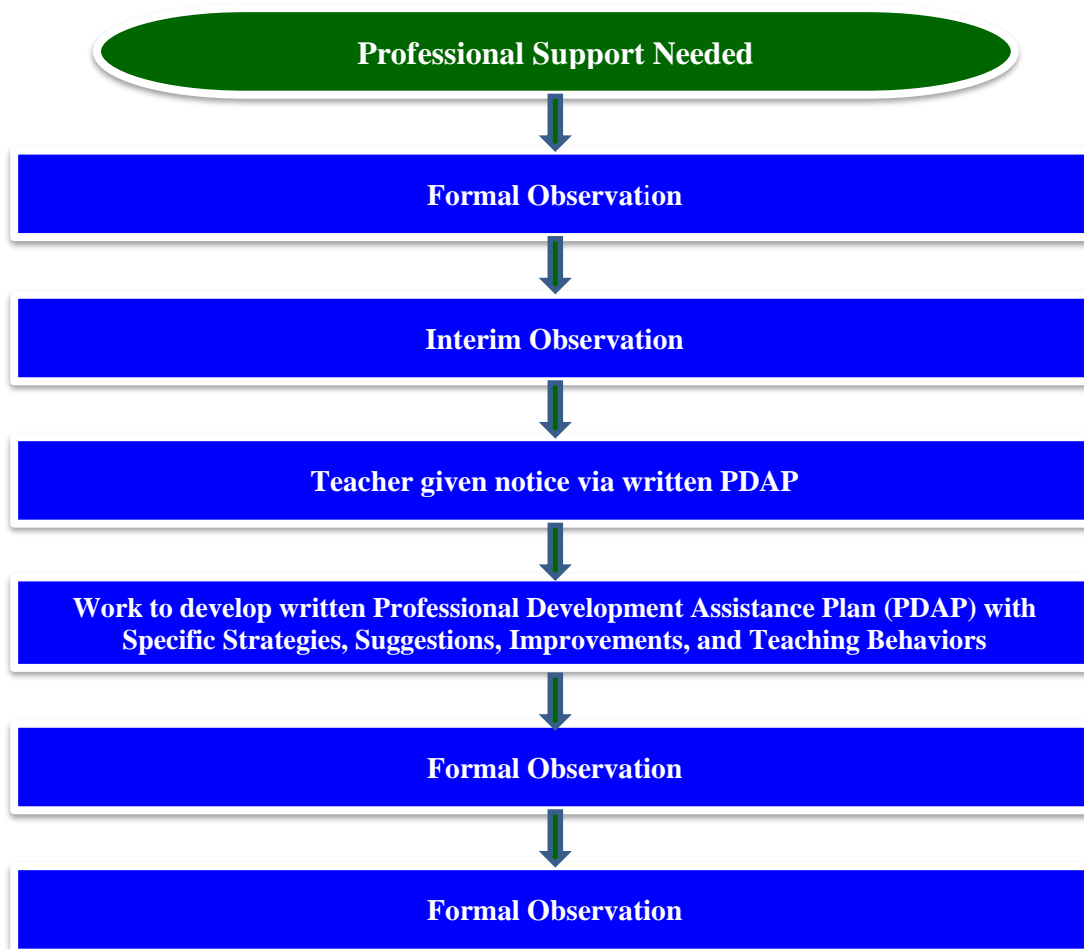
Professional Support Needed

Formal Observation

Interim Observation

Teacher given notice via written PDAP

Work to develop written Professional Development Assistance Plan (PDAP) with Specific Strategies, Suggestions, Improvements, and Teaching Behaviors

Formal Observation

Formal Observation